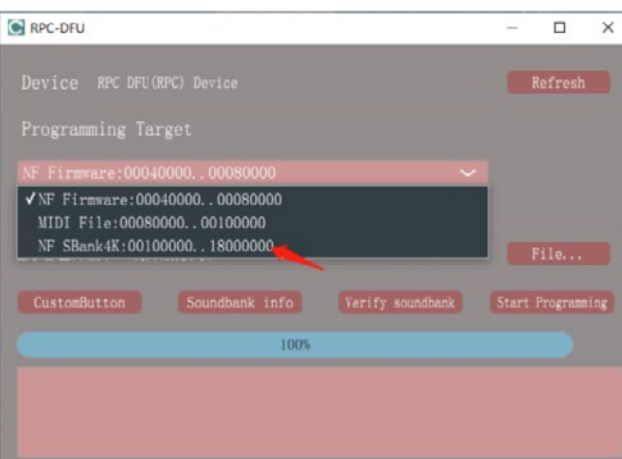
RPC-DFU

Device RPC DFU(RPC) Device

Refresh

Programming Target

NF Firmware:00040000..00080000

✓NF Firmware:00040000..00080000
MIDI File:00080000..00100000
NF SBank4K:00100000..18000000

File...

CustomButton

Soundbank info

Verify soundbank

Start Programming

100%